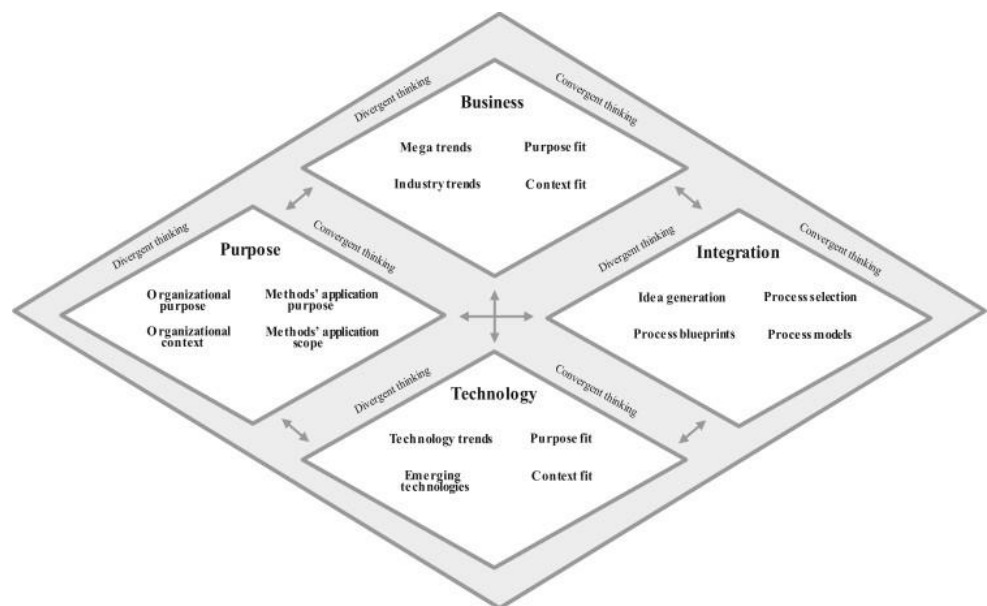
Divergent thinking

Convergent thinking

Business

Mega trends

Purpose fit

Industry trends

Context fit

Divergent thinking

Convergent thinking

Purpose

Organizational purpose

Methods' application purpose

Organizational context

Methods' application scope

Divergent thinking

Convergent thinking

Integration

Idea generation

Process selection

Process blueprints

Process models

Divergent thinking

Convergent thinking

Technology

Technology trends

Purpose fit

Emerging technologies

Context fit